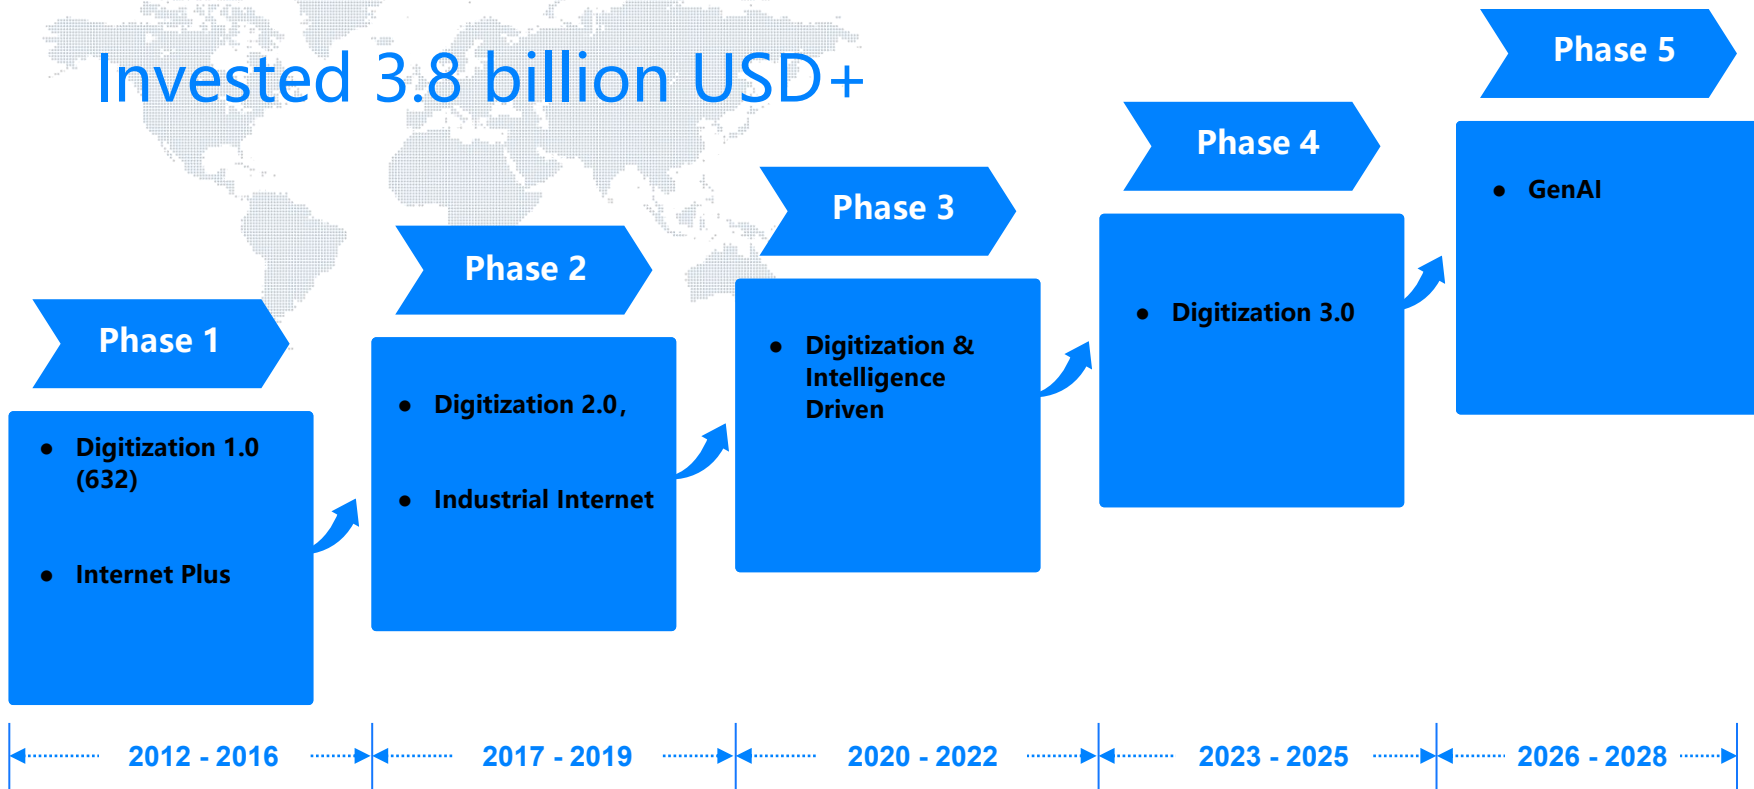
Invested 3.8 billion USD+

Phase 1

- Digitization 1.0 (632)
- Internet Plus

Phase 2

- Digitization 2.0,
- Industrial Internet

Phase 3

- Digitization & Intelligence Driven

Phase 4

- Digitization 3.0

Phase 5

- GenAI

2012 - 2016

2017 - 2019

2020 - 2022

2023 - 2025

2026 - 2028